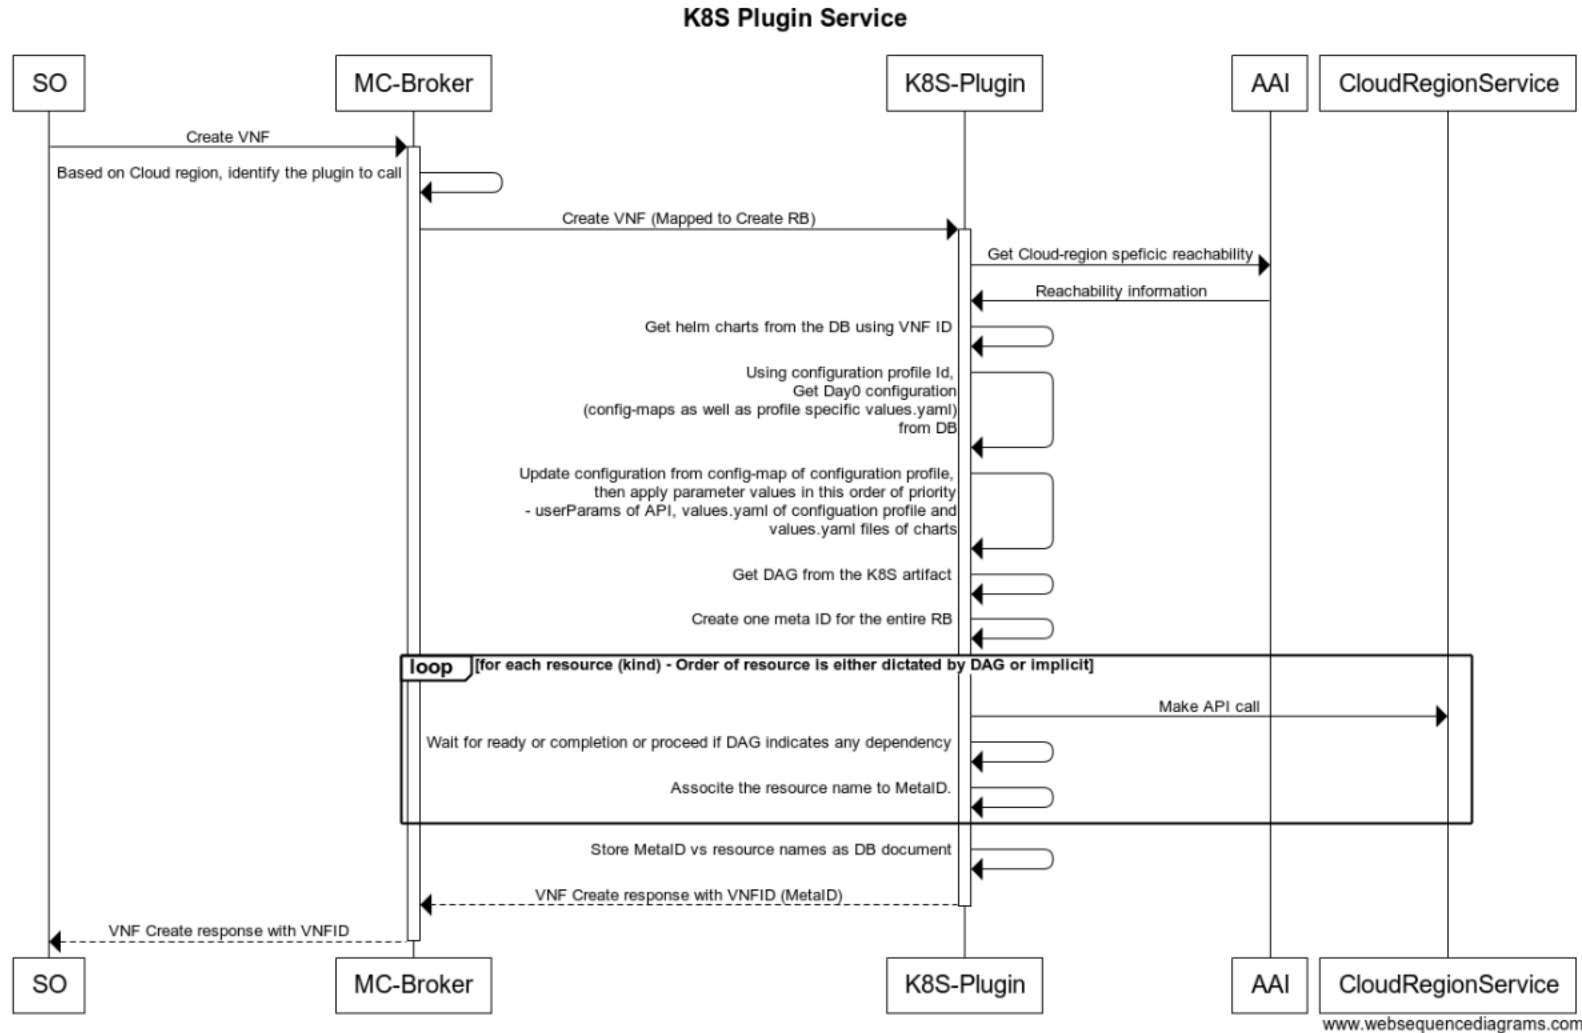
K8S Plugin Service

SO

MC-Broker

K8S-Plugin

AAI

CloudRegionService

Create VNF

Based on Cloud region, identify the plugin to call

Create VNF (Mapped to Create RB)

Get Cloud-region speficic reachability

Reachability information

Get helm charts from the DB using VNF ID

Using configuration profile Id, Get Day0 configuration (config-maps as well as profile specific values.yaml) from DB

Update configuration from config-map of configuration profile, then apply parameter values in this order of priority - userParams of API, values.yaml of configuation profile and values.yaml files of charts

Get DAG from the K8S artifact

Create one meta ID for the entire RB

loop [for each resource (kind) - Order of resource is either dictated by DAG or implicit]

Make API call

Wait for ready or completion or proceed if DAG indicates any dependency

Associte the resource name to MetaID.

Store MetaID vs resource names as DB document

VNF Create response with VNFID (MetaID)

VNF Create response with VNFID

SO

MC-Broker

K8S-Plugin

AAI

CloudRegionService

www.websequencediagrams.com